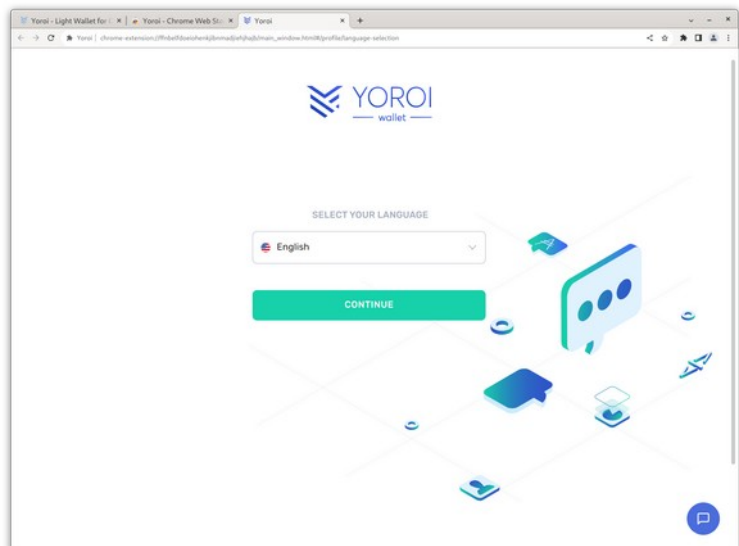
Yoroi - Light Wallet for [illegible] × Yoroi - Chrome Web St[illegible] × Yoroi × +

Yoroi | chrome-extension://ffnbelfdoeiohenkjibnmadjiehjhajb/main_window.html#/profile/language-selection

YOROI
wallet

SELECT YOUR LANGUAGE

English

CONTINUE